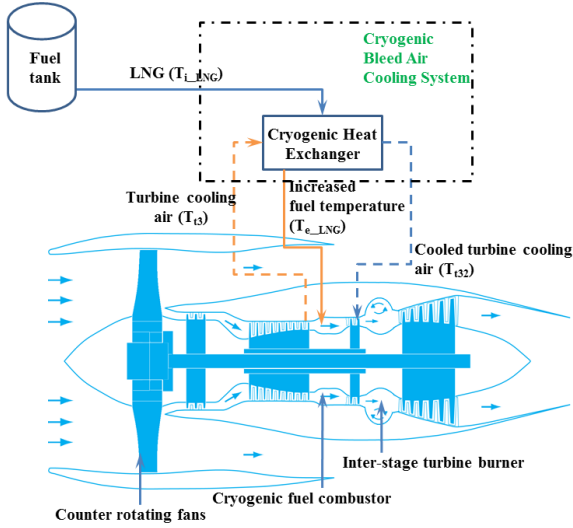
Fuel tank

LNG ($T_{i\_LNG}$)

Cryogenic Bleed Air Cooling System

Cryogenic Heat Exchanger

Turbine cooling air ($T_{t3}$)

Increased fuel temperature ($T_{e\_LNG}$)

Cooled turbine cooling air ($T_{t32}$)

Inter-stage turbine burner

Cryogenic fuel combustor

Counter rotating fans